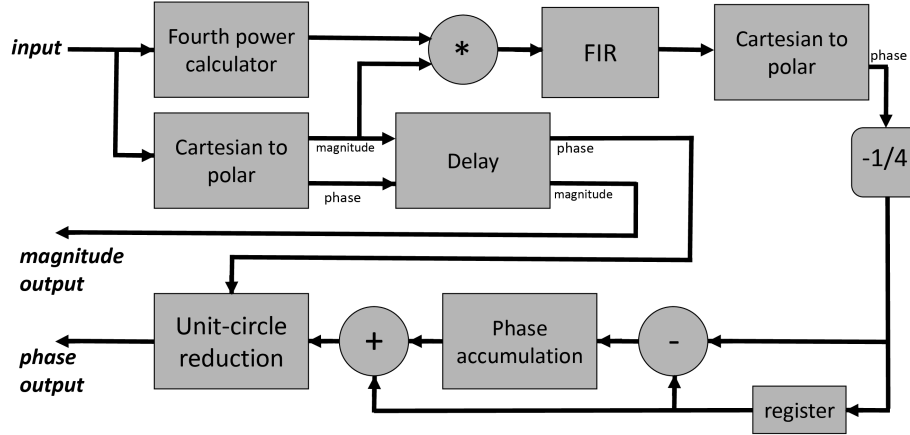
input

Fourth power calculator

*

FIR

Cartesian to polar

phase

Cartesian to polar

magnitude

Delay

phase

-1/4

phase

magnitude

magnitude output

Unit-circle reduction

+

Phase accumulation

-

phase output

register